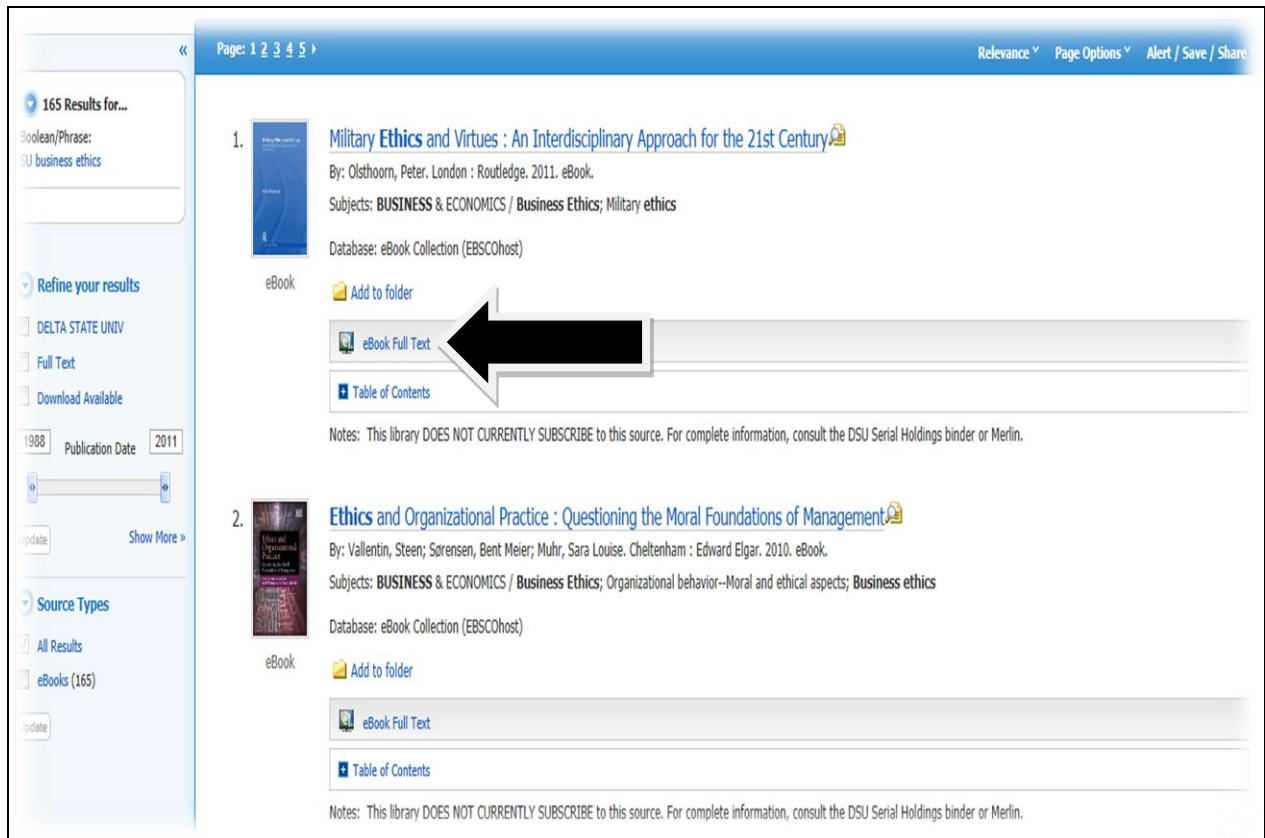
«

165 Results for...

oolean/Phrase:
U business ethics

Refine your results

DELTA STATE UNIV

Full Text

Download Available

1988 Publication Date 2011

pdate

Show More »

Source Types

All Results

eBooks (165)

pdate

Page: 1 2 3 4 5 ›

Relevance ˅ Page Options ˅ Alert / Save / Share

1. Military Ethics and Virtues : An Interdisciplinary Approach for the 21st Century

By: Olsthoorn, Peter. London : Routledge. 2011. eBook.

Subjects: BUSINESS & ECONOMICS / Business Ethics; Military ethics

Database: eBook Collection (EBSCOhost)

eBook

Add to folder

eBook Full Text

Table of Contents

Notes: This library DOES NOT CURRENTLY SUBSCRIBE to this source. For complete information, consult the DSU Serial Holdings binder or Merlin.

2. Ethics and Organizational Practice : Questioning the Moral Foundations of Management

By: Vallentin, Steen; Sørensen, Bent Meier; Muhr, Sara Louise. Cheltenham : Edward Elgar. 2010. eBook.

Subjects: BUSINESS & ECONOMICS / Business Ethics; Organizational behavior--Moral and ethical aspects; Business ethics

Database: eBook Collection (EBSCOhost)

eBook

Add to folder

eBook Full Text

Table of Contents

Notes: This library DOES NOT CURRENTLY SUBSCRIBE to this source. For complete information, consult the DSU Serial Holdings binder or Merlin.